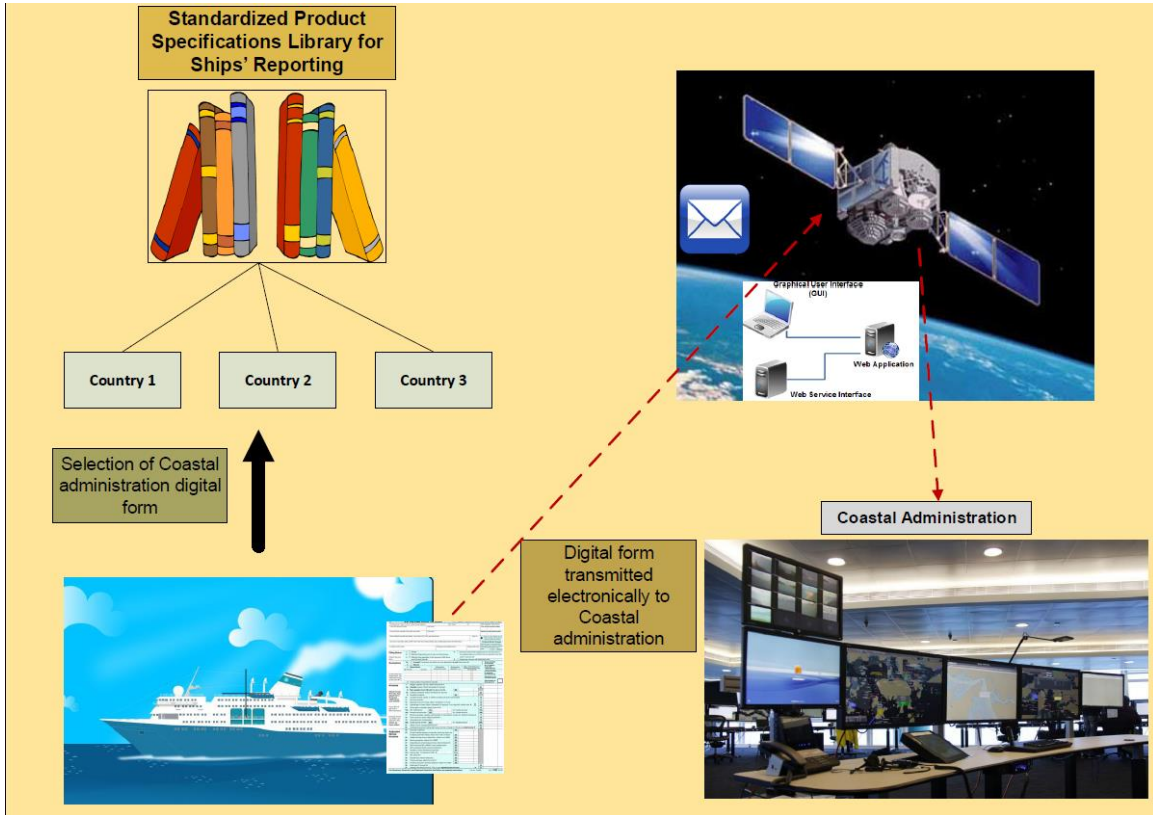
Standardized Product Specifications Library for Ships' Reporting

Country 1

Country 2

Country 3

Selection of Coastal administration digital form

Graphical User Interface (GUI)

Web Application

Web Service Interface

Coastal Administration

Digital form transmitted electronically to Coastal administration